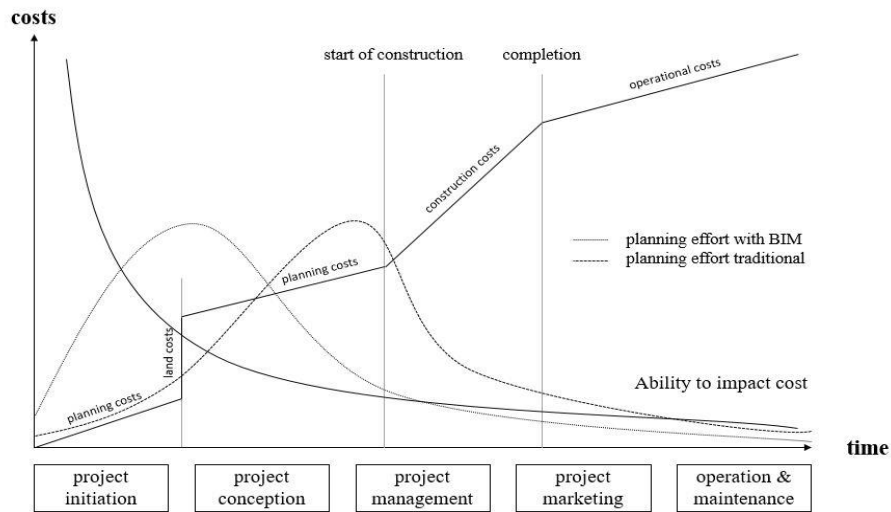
costs

start of construction

completion

operational costs

construction costs

planning effort with BIM
planning effort traditional

planning costs

land costs

planning costs

Ability to impact cost

time

project initiation

project conception

project management

project marketing

operation & maintenance